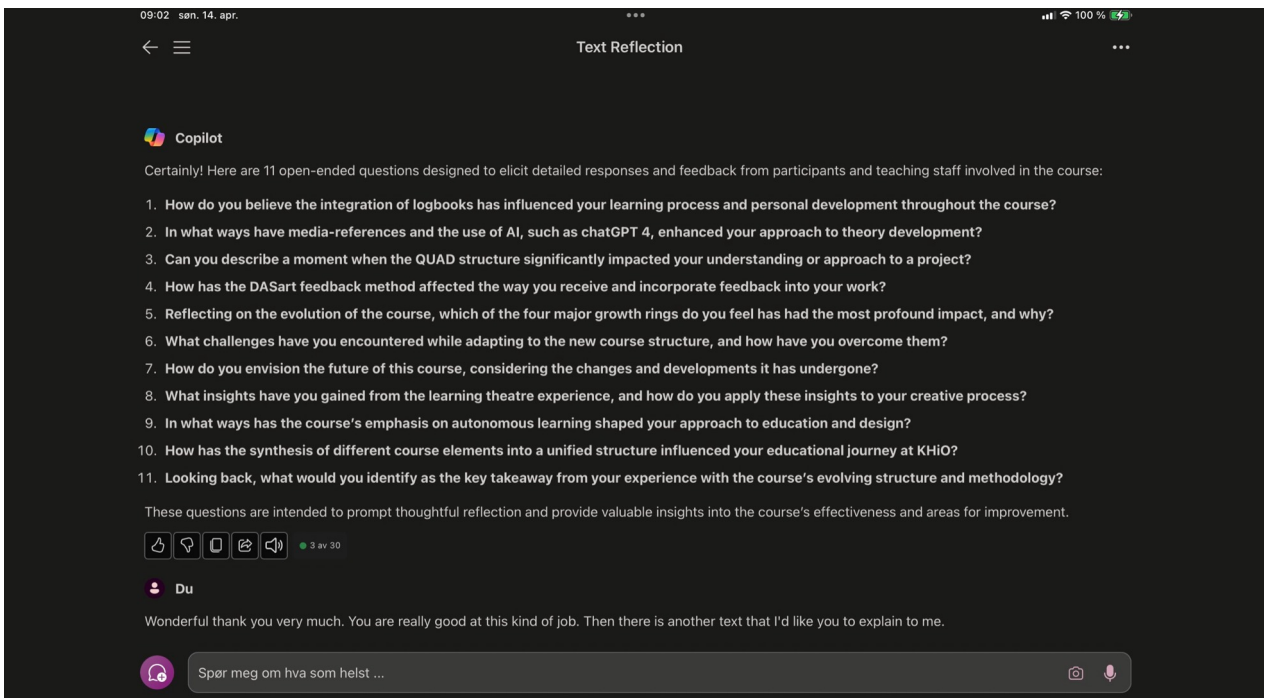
09:02 søn. 14. apr.

100 %

Text Reflection

Copilot

Certainly! Here are 11 open-ended questions designed to elicit detailed responses and feedback from participants and teaching staff involved in the course:

1. **How do you believe the integration of logbooks has influenced your learning process and personal development throughout the course?**
2. **In what ways have media-references and the use of AI, such as chatGPT 4, enhanced your approach to theory development?**
3. **Can you describe a moment when the QUAD structure significantly impacted your understanding or approach to a project?**
4. **How has the DASart feedback method affected the way you receive and incorporate feedback into your work?**
5. **Reflecting on the evolution of the course, which of the four major growth rings do you feel has had the most profound impact, and why?**
6. **What challenges have you encountered while adapting to the new course structure, and how have you overcome them?**
7. **How do you envision the future of this course, considering the changes and developments it has undergone?**
8. **What insights have you gained from the learning theatre experience, and how do you apply these insights to your creative process?**
9. **In what ways has the course's emphasis on autonomous learning shaped your approach to education and design?**
10. **How has the synthesis of different course elements into a unified structure influenced your educational journey at KHiO?**
11. **Looking back, what would you identify as the key takeaway from your experience with the course's evolving structure and methodology?**

These questions are intended to prompt thoughtful reflection and provide valuable insights into the course's effectiveness and areas for improvement.

3 av 30

Du

Wonderful thank you very much. You are really good at this kind of job. Then there is another text that I'd like you to explain to me.

Spør meg om hva som helst ...